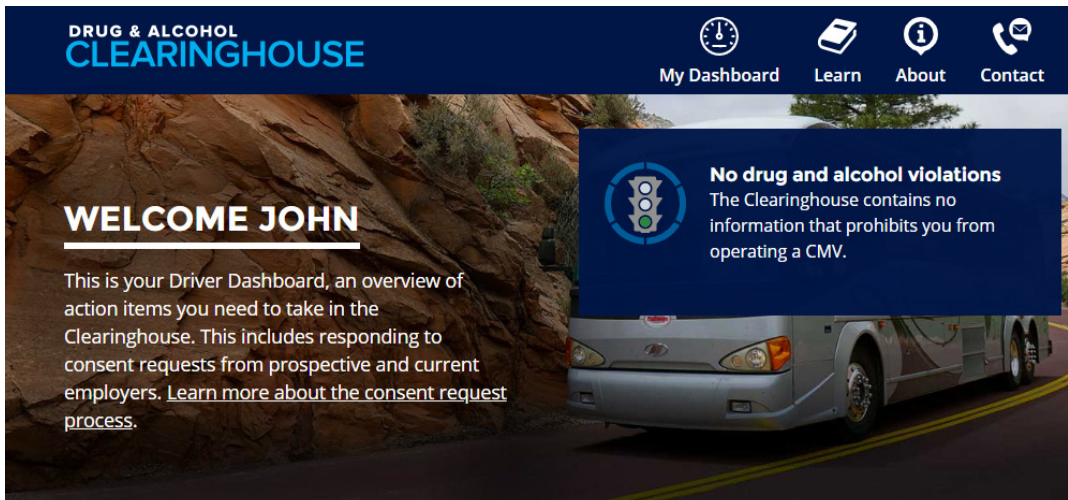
DRUG & ALCOHOL
CLEARINGHOUSE

My Dashboard Learn About Contact

WELCOME JOHN

This is your Driver Dashboard, an overview of action items you need to take in the Clearinghouse. This includes responding to consent requests from prospective and current employers. Learn more about the consent request process.

No drug and alcohol violations
The Clearinghouse contains no information that prohibits you from operating a CMV.